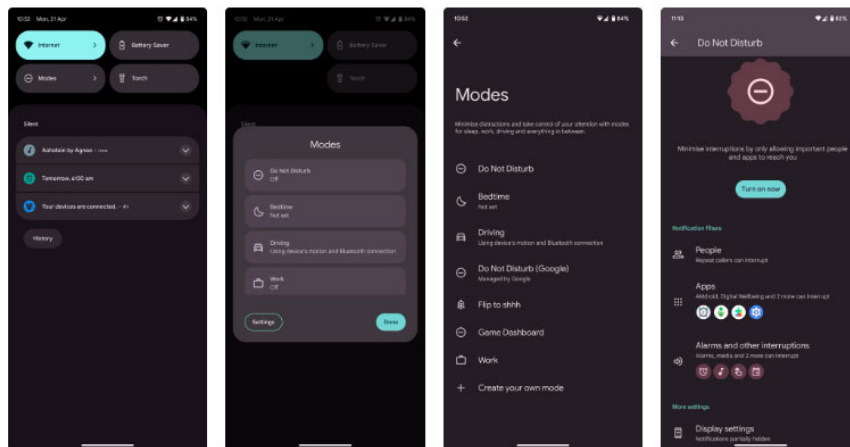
10:52 Mon, 21 Apr
84%

Internet

Battery Saver

Modes

Torch

Silent

Autosave by Agnes • now

Tomorrow, 6:00 am

Your devices are connected. • 4h

History

10:52 Mon, 21 Apr
84%

Internet

Battery Saver

Torch

Modes

Do Not Disturb
Off

Bedtime
Not set

Driving
Using device's motion and Bluetooth connection

Work
Off

Settings

Done

10:52
84%

Modes

Minimize distractions and take control of your attention with modes for sleep, work, driving and everything in between.

Do Not Disturb

Bedtime
Not set

Driving
Using device's motion and Bluetooth connection

Do Not Disturb (Google)
Managed by Google

Flip to shhh

Game Dashboard

Work

Create your own mode

11:13
82%

Do Not Disturb

Minimise interruptions by only allowing important people and apps to reach you

Turn on now

Notification filters

People
Repeat callers can interrupt

Apps
AM/Droid, Digital Wellbeing and 2 more can interrupt

Alarms and other interruptions
Alarms, media and 2 more can interrupt

More settings

Display settings
Notifications partially hidden